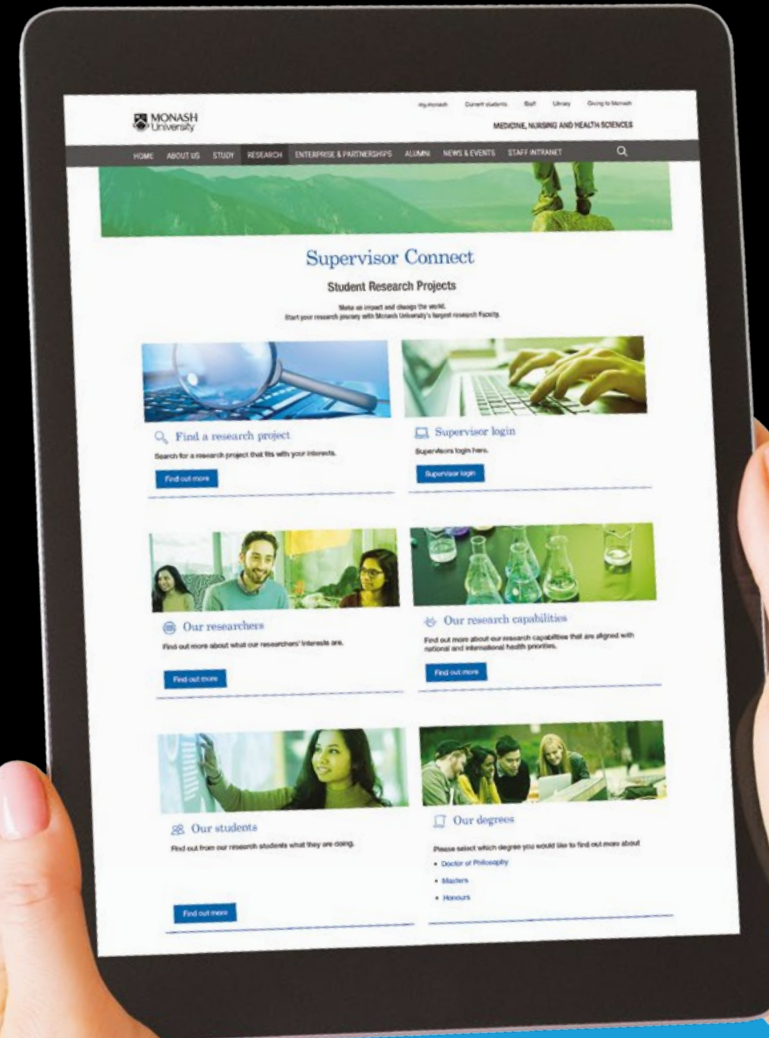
MONASH University

My.monash Current students Staff Library Giving to Monash

MEDICINE, NURSING AND HEALTH SCIENCES

HOME ABOUT US STUDY RESEARCH ENTERPRISE & PARTNERSHIPS ALUMNI NEWS & EVENTS STAFF INTRANET

Supervisor Connect

Student Research Projects

Make an impact and change the world.
Start your research journey with Monash University's largest research Faculty.

Find a research project

Search for a research project that fits with your interests.

Find out more

Supervisor login

Supervisors login here.

Supervisor login

Our researchers

Find out more about what our researchers' interests are.

Find out more

Our research capabilities

Find out more about our research capabilities that are aligned with national and international health priorities.

Find out more

Our students

Find out from our research students what they are doing.

Find out more

Our degrees

Please select which degree you would like to find out more about

• Doctor of Philosophy
• Masters
• Honours